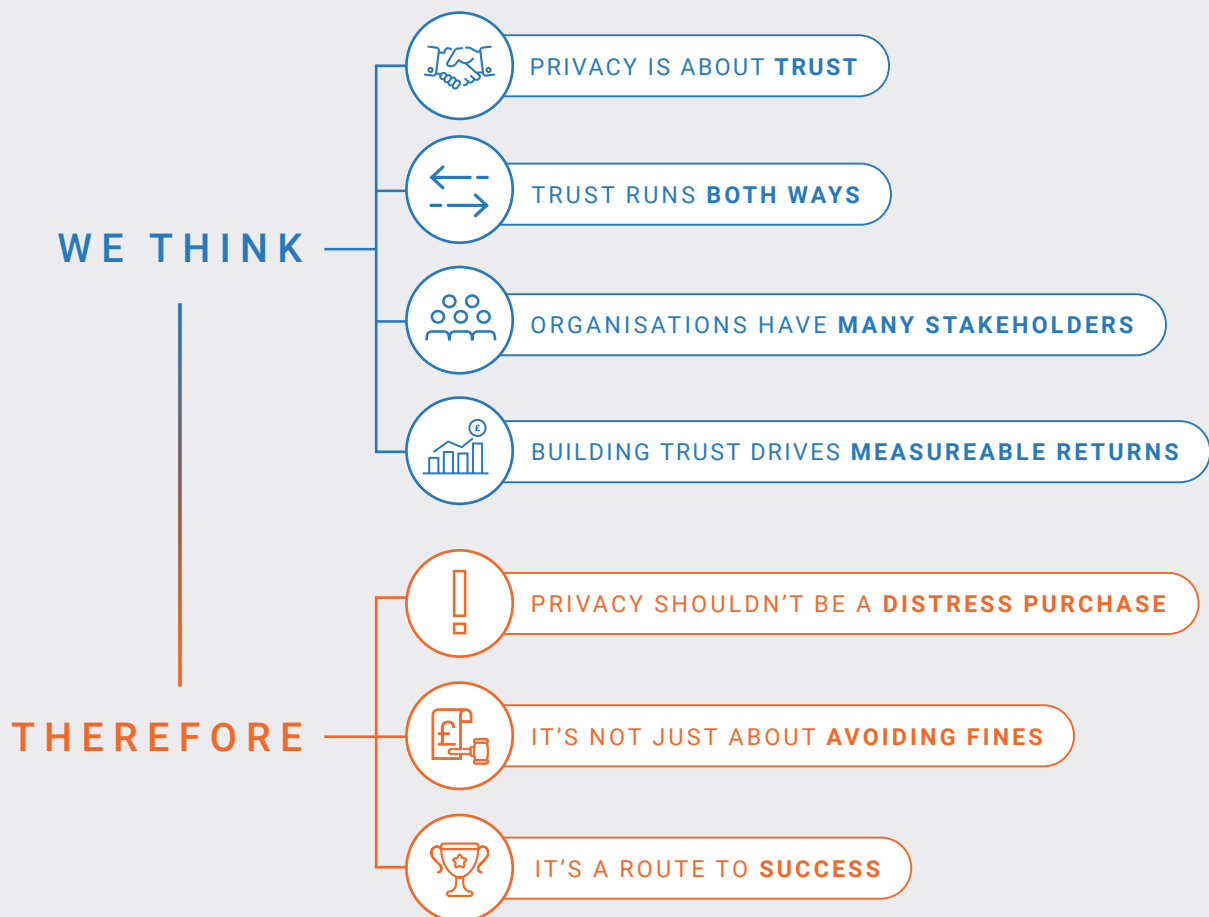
WE THINK

PRIVACY IS ABOUT TRUST

TRUST RUNS BOTH WAYS

ORGANISATIONS HAVE MANY STAKEHOLDERS

£

BUILDING TRUST DRIVES MEASUREABLE RETURNS

THEREFORE

PRIVACY SHOULDN'T BE A DISTRESS PURCHASE

£

IT'S NOT JUST ABOUT AVOIDING FINES

IT'S A ROUTE TO SUCCESS